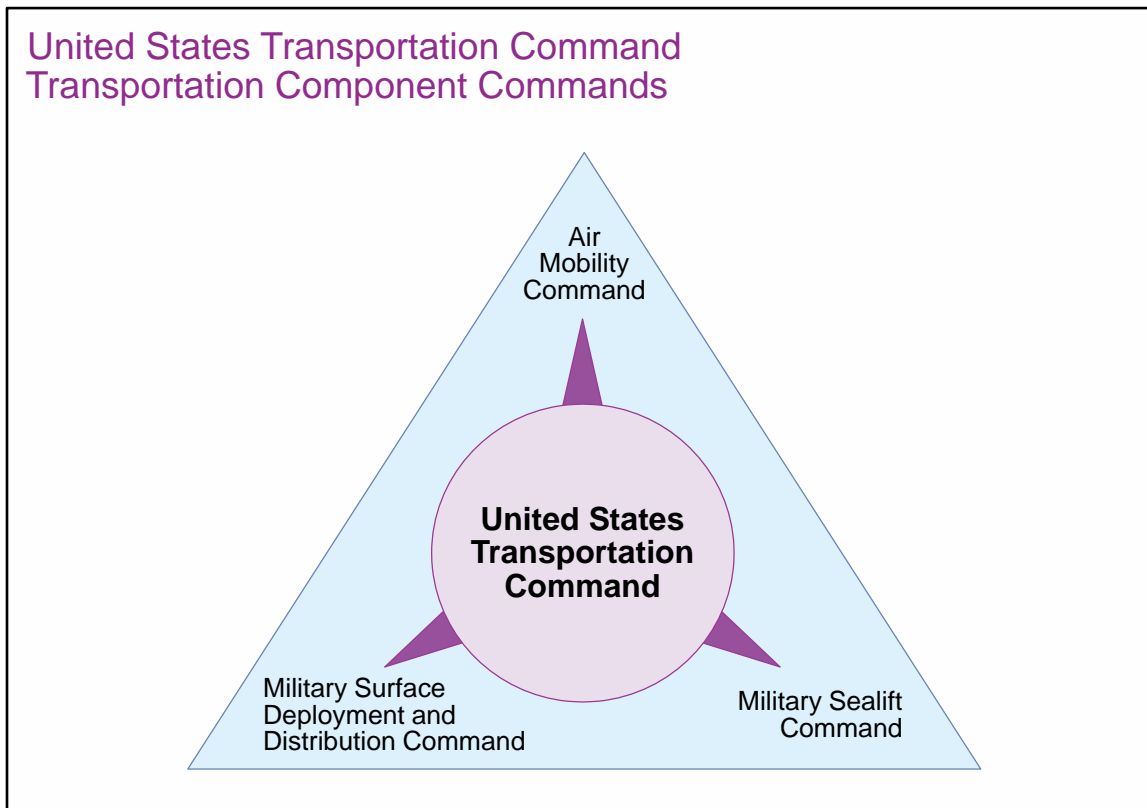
United States Transportation Command
Transportation Component Commands

Air Mobility Command

United States Transportation Command

Military Surface Deployment and Distribution Command

Military Sealift Command